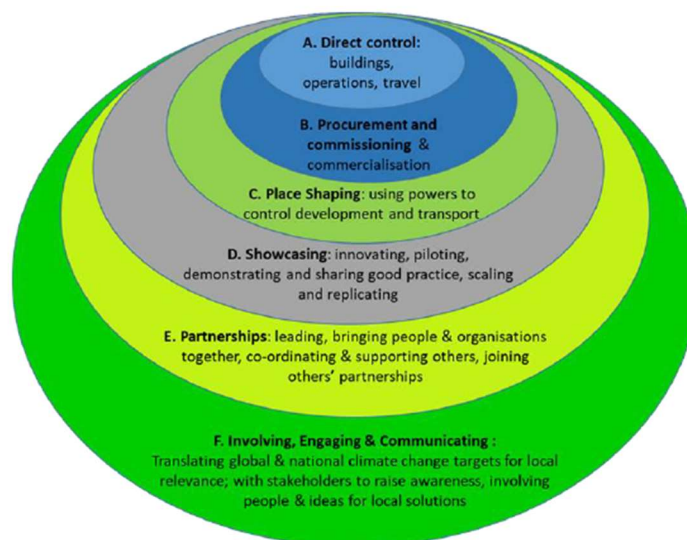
A. Direct control: buildings, operations, travel

B. Procurement and commissioning & commercialisation

C. Place Shaping: using powers to control development and transport

D. Showcasing: innovating, piloting, demonstrating and sharing good practice, scaling and replicating

E. Partnerships: leading, bringing people & organisations together, co-ordinating & supporting others, joining others' partnerships

F. Involving, Engaging & Communicating : Translating global & national climate change targets for local relevance; with stakeholders to raise awareness, involving people & ideas for local solutions